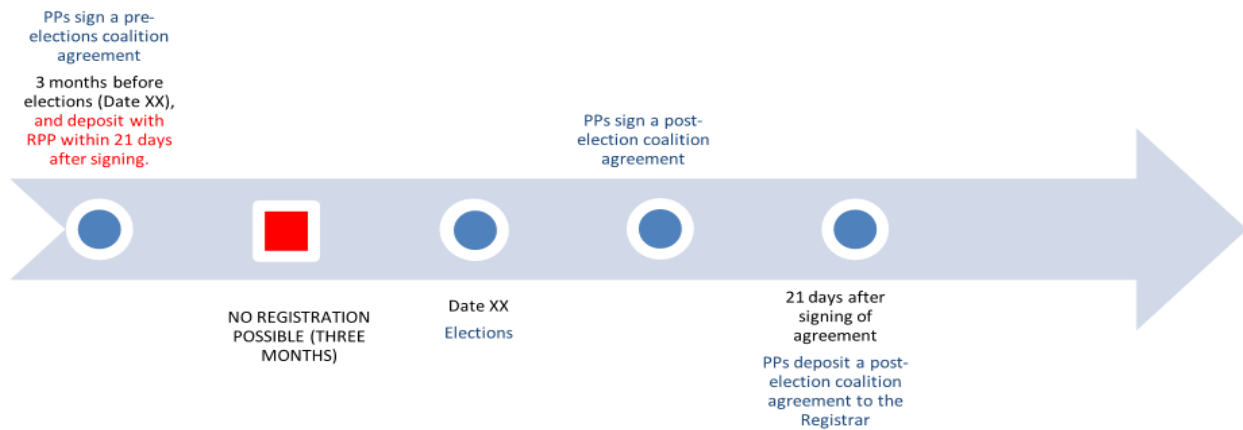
PPs sign a pre-elections coalition agreement

3 months before elections (Date XX), and deposit with RPP within 21 days after signing.

PPs sign a post-election coalition agreement

NO REGISTRATION POSSIBLE (THREE MONTHS)

Date XX

Elections

21 days after signing of agreement

PPs deposit a post-election coalition agreement to the Registrar